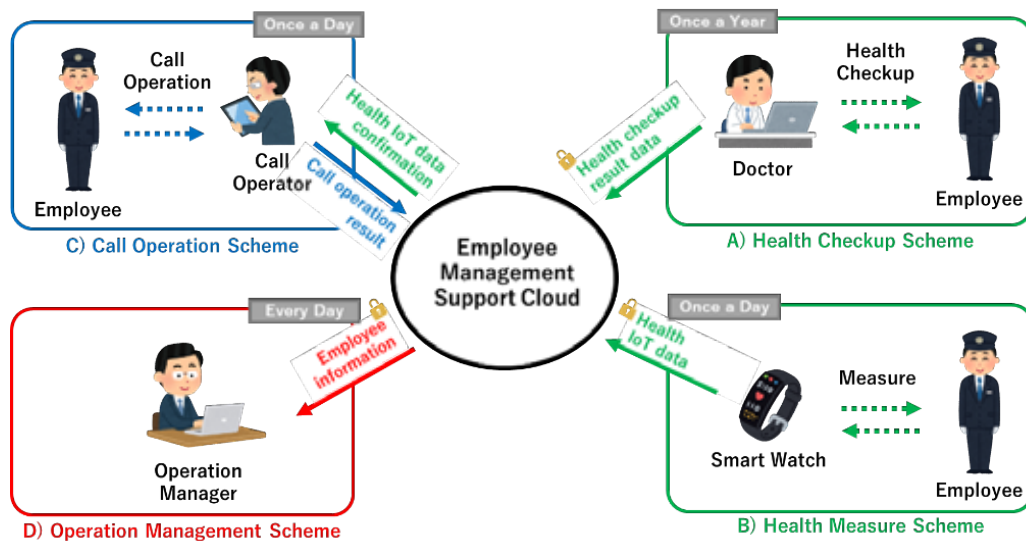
Once a Day

Call Operation

Employee

Call Operator

C) Call Operation Scheme

Health IoT data confirmation

Call operation result

Once a Year

Health Checkup

Doctor

Employee

A) Health Checkup Scheme

Health checkup result data

Employee Management Support Cloud

Every Day

Employee information

Operation Manager

D) Operation Management Scheme

Once a Day

Health IoT data

Measure

Smart Watch

Employee

B) Health Measure Scheme